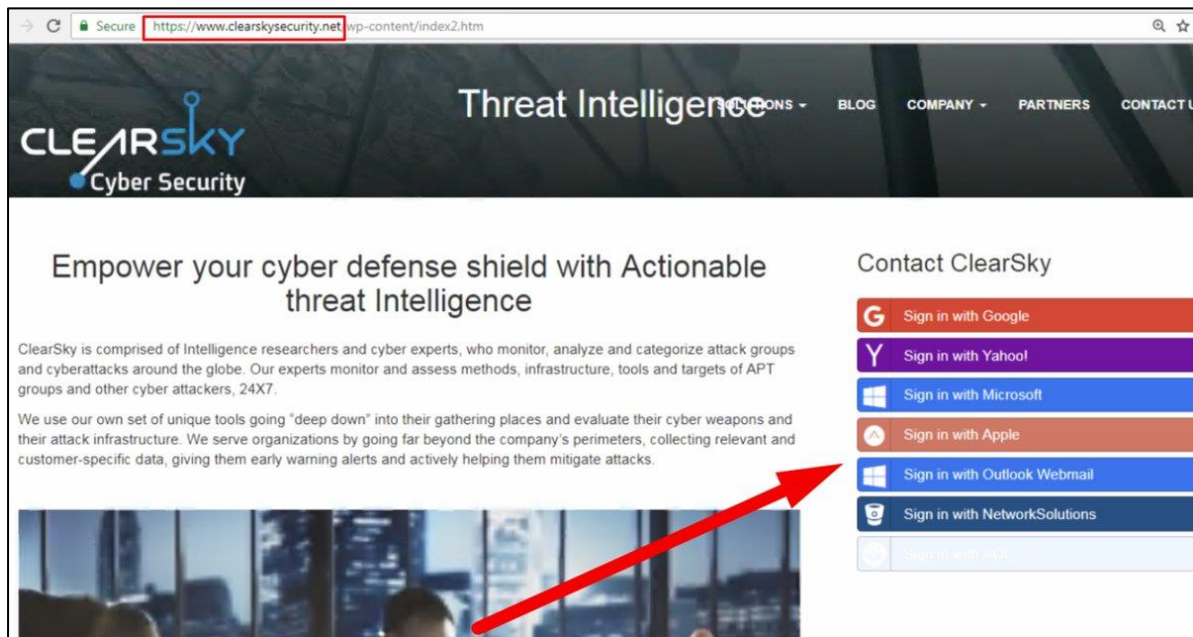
Secure https://www.clearskysecurity.net/wp-content/index2.htm

CLEARSKY Cyber Security

Threat Intelligence

SOLUTIONS BLOG COMPANY PARTNERS CONTACT U

Empower your cyber defense shield with Actionable threat Intelligence

ClearSky is comprised of Intelligence researchers and cyber experts, who monitor, analyze and categorize attack groups and cyberattacks around the globe. Our experts monitor and assess methods, infrastructure, tools and targets of APT groups and other cyber attackers, 24X7.

We use our own set of unique tools going "deep down" into their gathering places and evaluate their cyber weapons and their attack infrastructure. We serve organizations by going far beyond the company's perimeters, collecting relevant and customer-specific data, giving them early warning alerts and actively helping them mitigate attacks.

Contact ClearSky

Sign in with Google

Sign in with Yahoo!

Sign in with Microsoft

Sign in with Apple

Sign in with Outlook Webmail

Sign in with NetworkSolutions

Sign in with AOL